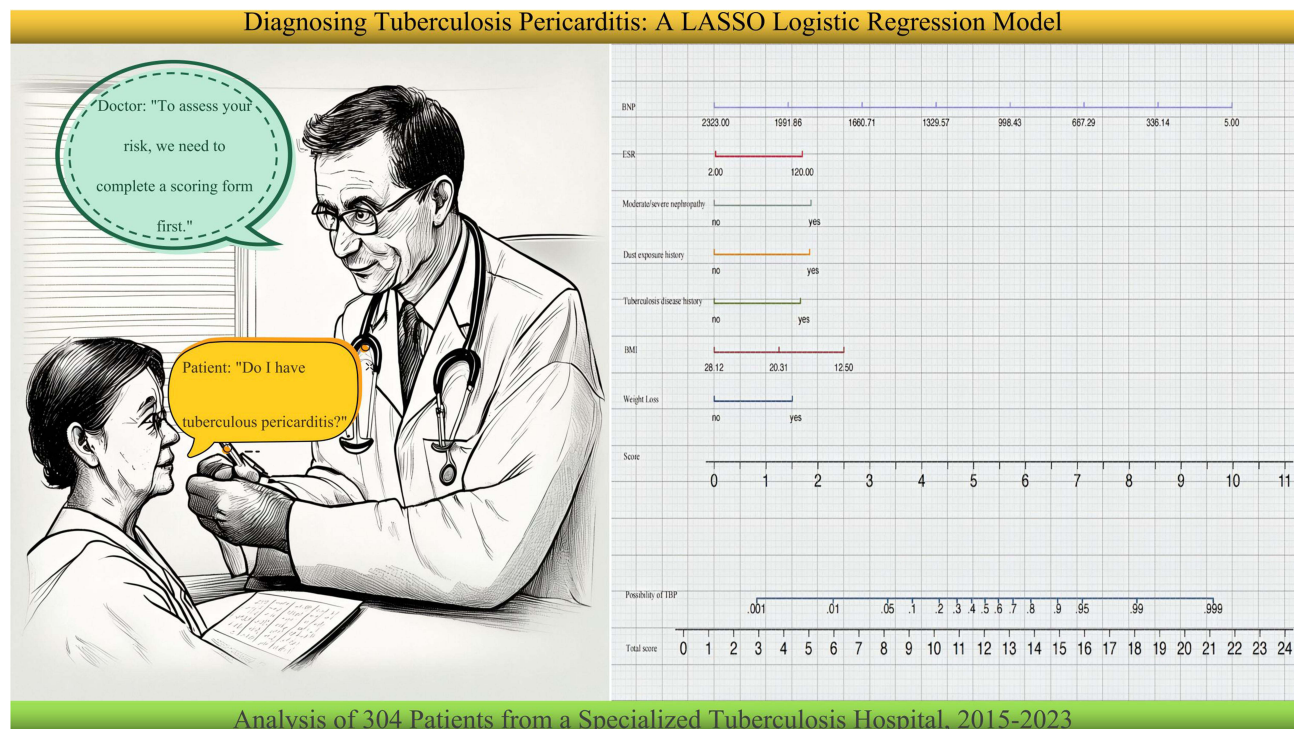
Diagnosing Tuberculosis Pericarditis: A LASSO Logistic Regression Model

Doctor: "To assess your risk, we need to complete a scoring form first."

Patient: "Do I have tuberculous pericarditis?"

BNP
2323.00 1991.86 1660.71 1329.57 998.43 667.29 336.14 5.00

ESR
2.00 120.00

Moderate/severe nephropathy
no yes

Dust exposure history
no yes

Tuberculosis disease history
no yes

BMI
28.12 20.31 12.50

Weight Loss
no yes

Score
0 1 2 3 4 5 6 7 8 9 10 11

Possibility of TBP
.001 .01 .05 .1 .2 .3 .4 .5 .6 .7 .8 .9 .95 .99 .999

Total score
0 1 2 3 4 5 6 7 8 9 10 11 12 13 14 15 16 17 18 19 20 21 22 23 24

Analysis of 304 Patients from a Specialized Tuberculosis Hospital, 2015-2023